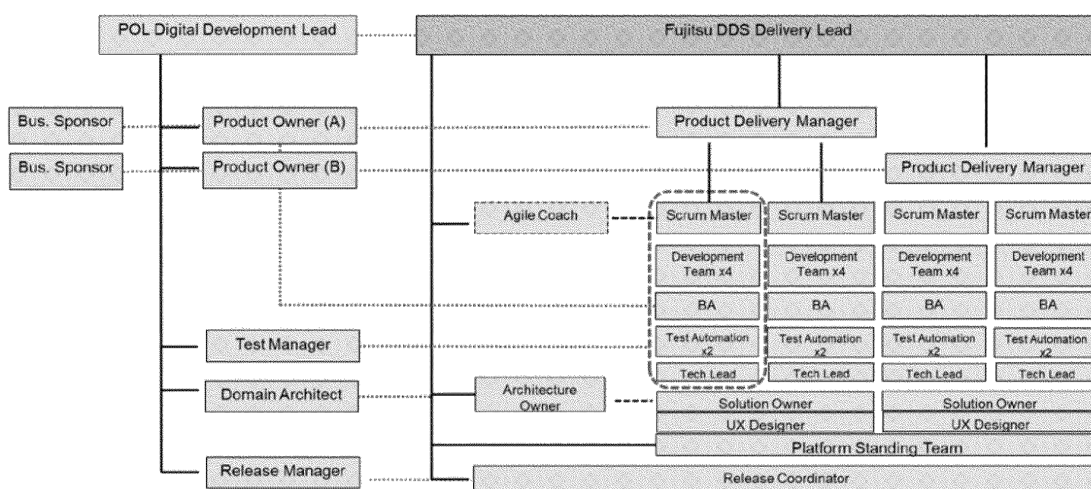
POL Digital Development Lead

Fujitsu DDS Delivery Lead

Bus. Sponsor

Product Owner (A)

Product Delivery Manager

Bus. Sponsor

Product Owner (B)

Product Delivery Manager

Agile Coach

Scrum Master

Scrum Master

Scrum Master

Scrum Master

Development Team x4

Development Team x4

Development Team x4

Development Team x4

BA

BA

BA

BA

Test Manager

Test Automation x2

Test Automation x2

Test Automation x2

Test Automation x2

Tech Lead

Tech Lead

Tech Lead

Tech Lead

Domain Architect

Architecture Owner

Solution Owner

Solution Owner

UX Designer

UX Designer

Platform Standing Team

Release Manager

Release Coordinator